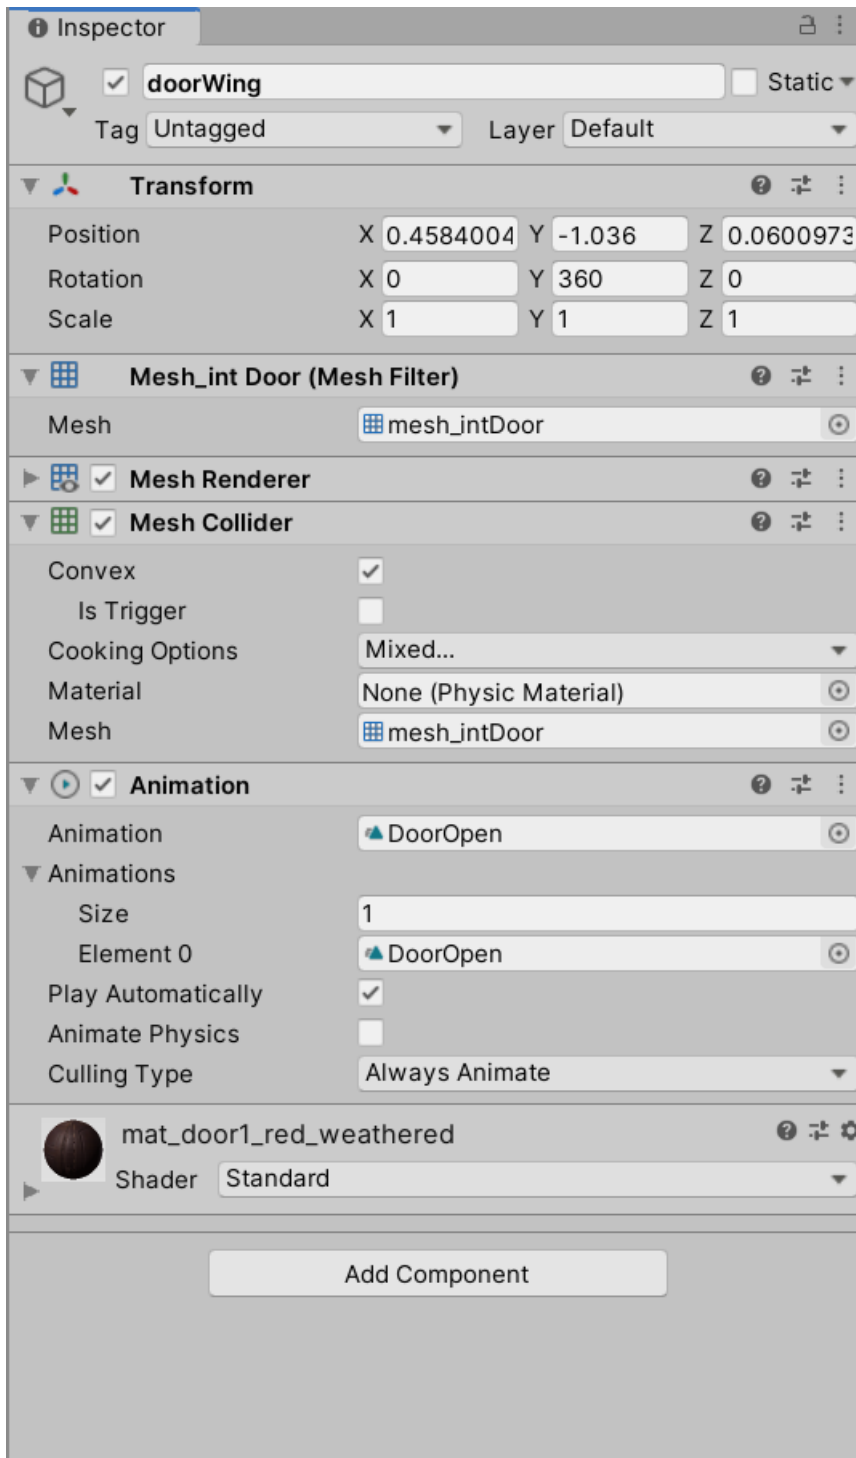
Inspector

doorWing
Static
Tag Untagged
Layer Default

Transform
Position X 0.4584004 Y -1.036 Z 0.0600973
Rotation X 0 Y 360 Z 0
Scale X 1 Y 1 Z 1

Mesh_int Door (Mesh Filter)
Mesh mesh_intDoor

Mesh Renderer

Mesh Collider
Convex
Is Trigger
Cooking Options Mixed...
Material None (Physic Material)
Mesh mesh_intDoor

Animation
Animation DoorOpen
Animations
Size 1
Element 0 DoorOpen
Play Automatically
Animate Physics
Culling Type Always Animate

mat_door1_red_weathered
Shader Standard

Add Component